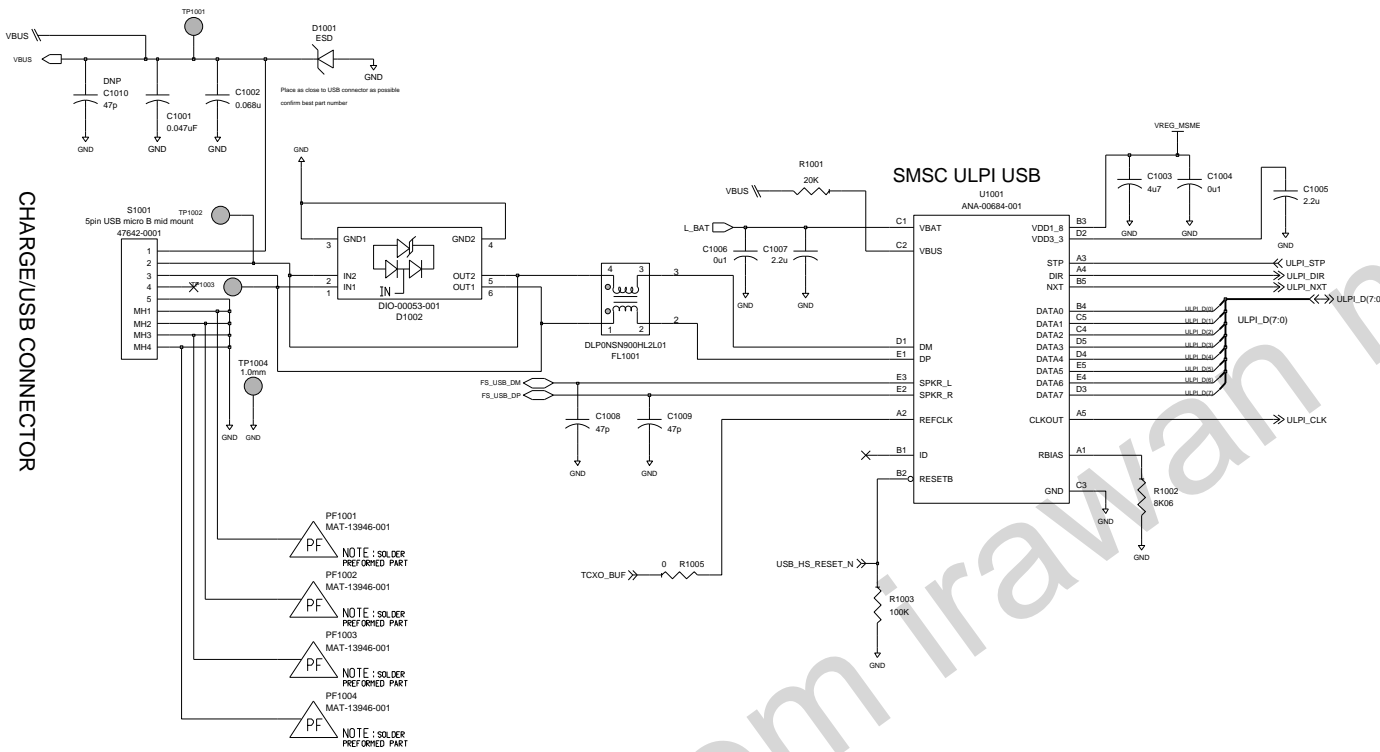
CHARGE/USB CONNECTOR

TP1001
VBUS
VBUS
D1001
ESD
GND
Place as close to USB connector as possible
confirm best part number
DNP
C1010
47p
GND
C1001
0.047uF
GND
C1002
0.068u
GND

S1001
5pin USB micro B mid mount
47642-0001
TP1002
1
2
3
4
5
MH1
MH2
MH3
MH4
TP1003
TP1004
1.0mm
GND GND

GND
3 GND1 GND2 4
2 IN2 OUT2 5
1 IN1 OUT1 6
IN
DIO-00053-001
D1002

4 3
1 2
3
2
DLP0NSN900HL2L01
FL1001

FS_USB_DM
FS_USB_DP
C1008
47p
GND
C1009
47p
GND

R1001
20K
VBUS
L_BAT
C1006
0u1
GND
C1007
2.2u
GND

SMSC ULPI USB
U1001
ANA-00684-001
C1 VBAT
C2 VBUS
D1 DM
E1 DP
E3 SPKR_L
E2 SPKR_R
A2 REFCLK
B1 ID
B2 RESETB
VDD1_8 B3
VDD3_3 D2
STP A3
DIR A4
NXT B5
DATA0 B4
DATA1 C5
DATA2 C4
DATA3 D5
DATA4 D4
DATA5 E5
DATA6 E4
DATA7 D3
CLKOUT A5
RBIAS A1
GND C3

VREG_MSME
C1003
4u7
GND
C1004
0u1
GND
C1005
2.2u
GND

ULPI_STP
ULPI_DIR
ULPI_NXT
ULPI_D(0)
ULPI_D(1)
ULPI_D(2)
ULPI_D(3)
ULPI_D(4)
ULPI_D(5)
ULPI_D(6)
ULPI_D(7)
ULPI_D(7:0)
ULPI_D(7:0
ULPI_CLK
GND
R1002
8K06
GND

TCXO_BUF
0
R1005
USB_HS_RESET_N
R1003
100K
GND

PF1001
MAT-13946-001
PF
NOTE : SOLDER PREFORMED PART
PF1002
MAT-13946-001
PF
NOTE : SOLDER PREFORMED PART
PF1003
MAT-13946-001
PF
NOTE : SOLDER PREFORMED PART
PF1004
MAT-13946-001
PF
NOTE : SOLDER PREFORMED PART